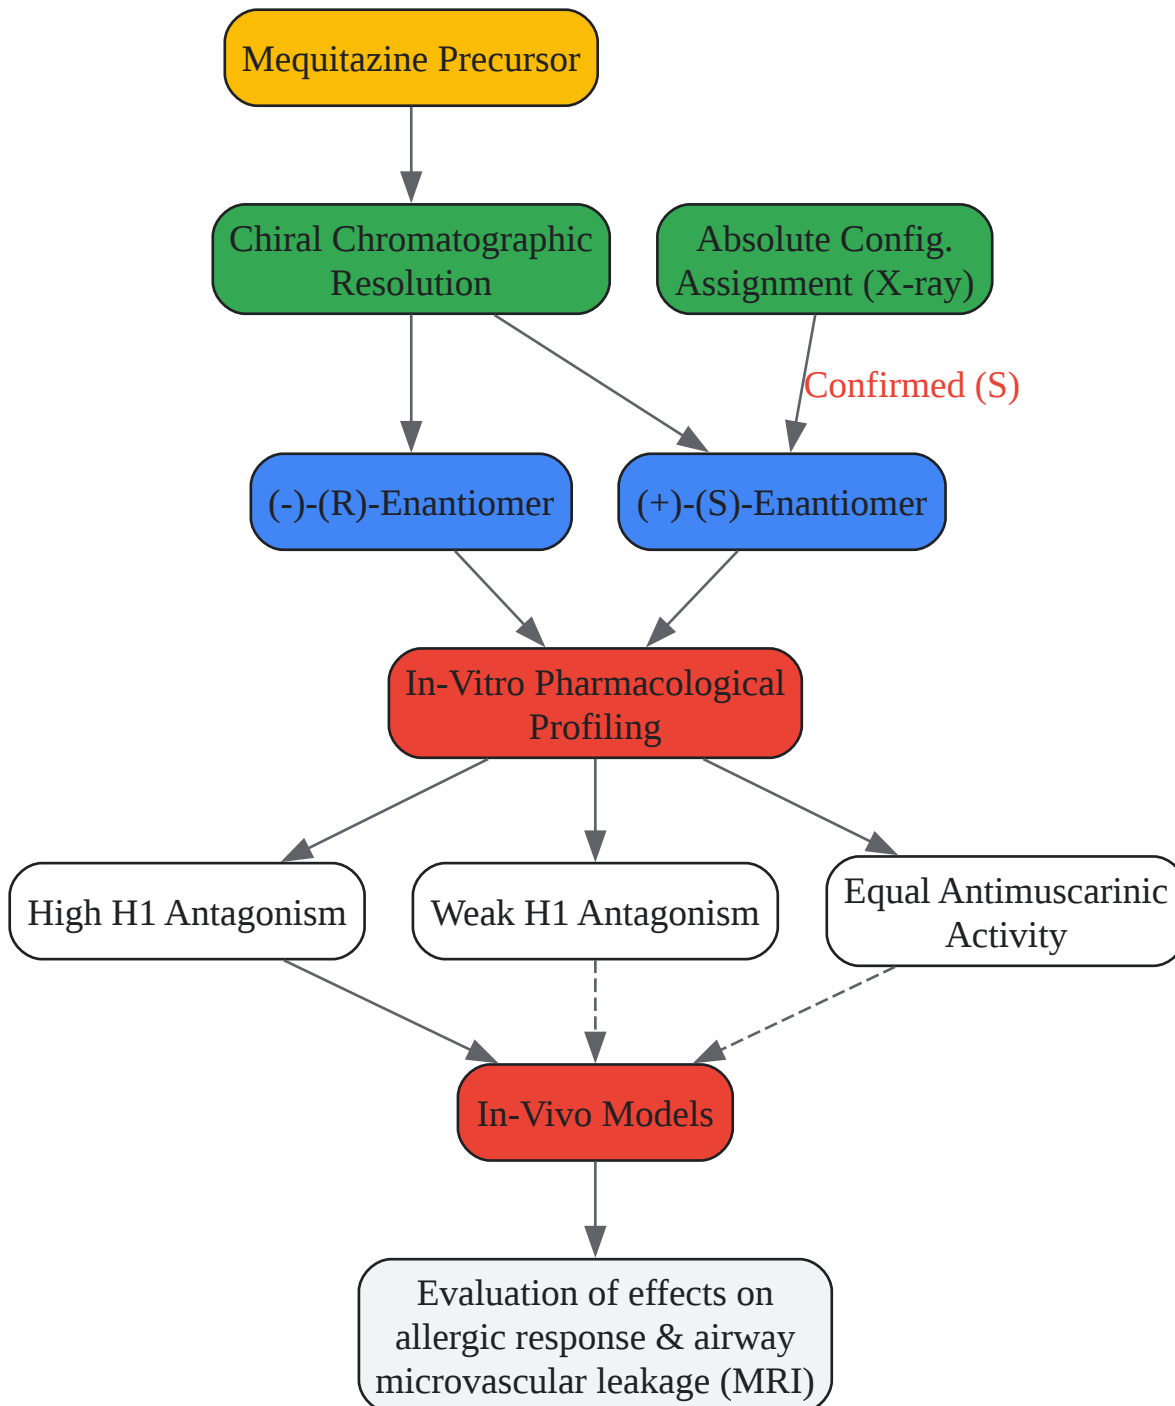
Mequitazine Precursor

Chiral Chromatographic Resolution

Absolute Config. Assignment (X-ray)

Confirmed (S)

(-)-(R)-Enantiomer

(+)-(S)-Enantiomer

In-Vitro Pharmacological Profiling

High H1 Antagonism

Weak H1 Antagonism

Equal Antimuscarinic Activity

In-Vivo Models

Evaluation of effects on allergic response & airway microvascular leakage (MRI)